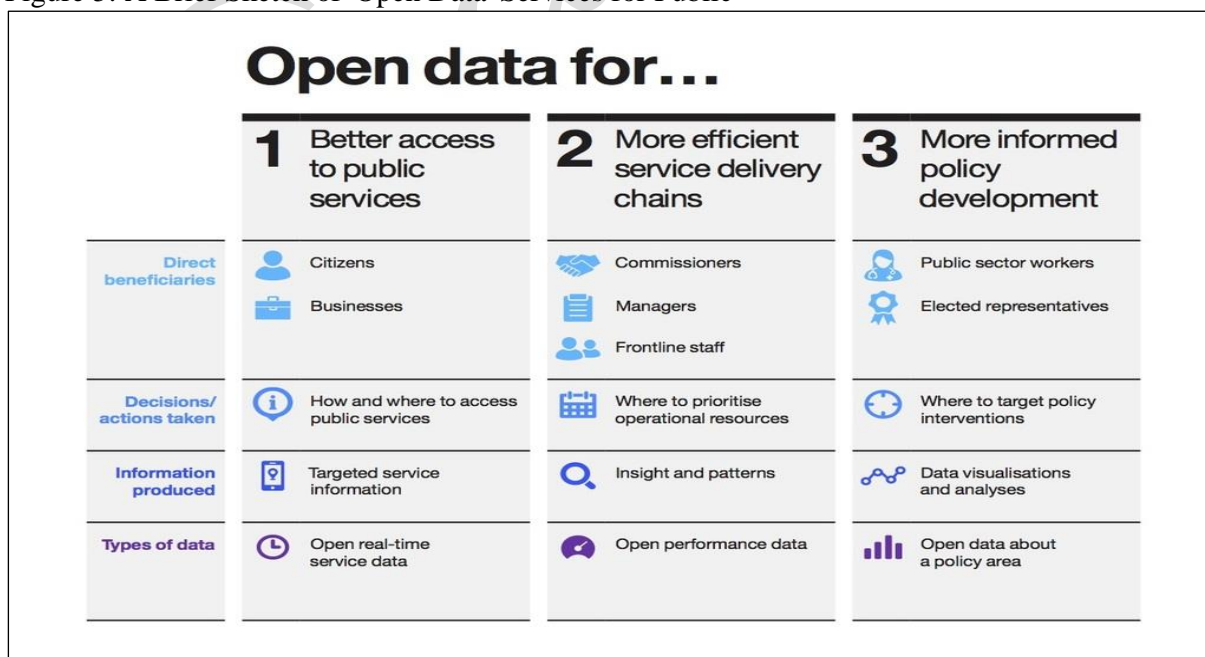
Figure 3: A Brief Sketch of "Open Data" Services for Public

# Open data for...

| | 1 Better access to public services | 2 More efficient service delivery chains | 3 More informed policy development |
|---|---|---|---|
| Direct beneficiaries | Citizens<br>Businesses | Commissioners<br>Managers<br>Frontline staff | Public sector workers<br>Elected representatives |
| Decisions/ actions taken | How and where to access public services | Where to prioritise operational resources | Where to target policy interventions |
| Information produced | Targeted service information | Insight and patterns | Data visualisations and analyses |
| Types of data | Open real-time service data | Open performance data | Open data about a policy area |